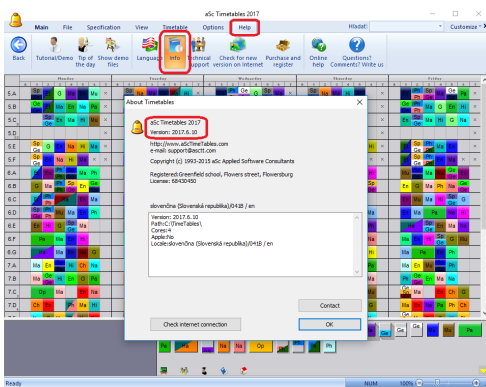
aSc Timetables 2017

Main File Specification View Timetable Options Help Hľadať: Customize

Back Tutorial/Demo Tip of the day Show demo files Language Info Technical support Check for new version on internet Purchase and register Online help Questions? Comments? Write us

Monday Tuesday Wednesday Thursday Friday

5.A
5.B
5.C
5.D
5.E
6.A
6.B
6.C
6.D
6.E
6.F
6.G
7.A
7.B
7.C
7.D

About Timetables

aSc Timetables 2017
Version: 2017.6.10

http://www.aScTimeTables.com
e-mail: support@asctt.com

Copyright (c) 1993-2015 aSc Applied Software Consultants

Registered:Greenfield school, Flowers street, Flowersburg
License: 68430450

slovenčina (Slovenská republika)/041B / en

Version: 2017.6.10
Path:C:\TimeTables\
Cores:4
Apple:No
Locale:slovenčina (Slovenská republika)/041B / en

Contact

Check internet connection OK

Ready NUM 100%